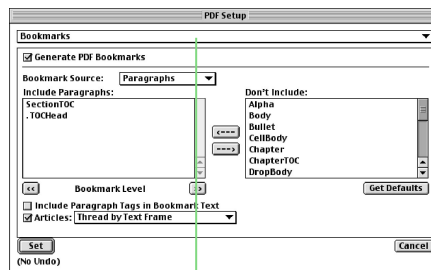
PDF Setup

Bookmarks

☑ Generate PDF Bookmarks

Bookmark Source: Paragraphs

Include Paragraphs:
SectionTOC
.TOCHead

<---
--->

Don't Include:
Alpha
Body
Bullet
CellBody
Chapter
ChapterTOC
DropBody

<< Bookmark Level >>

Get Defaults

☐ Include Paragraph Tags in Bookmark Text
☑ Articles: Thread by Text Frame

Set
Cancel
(No Undo)